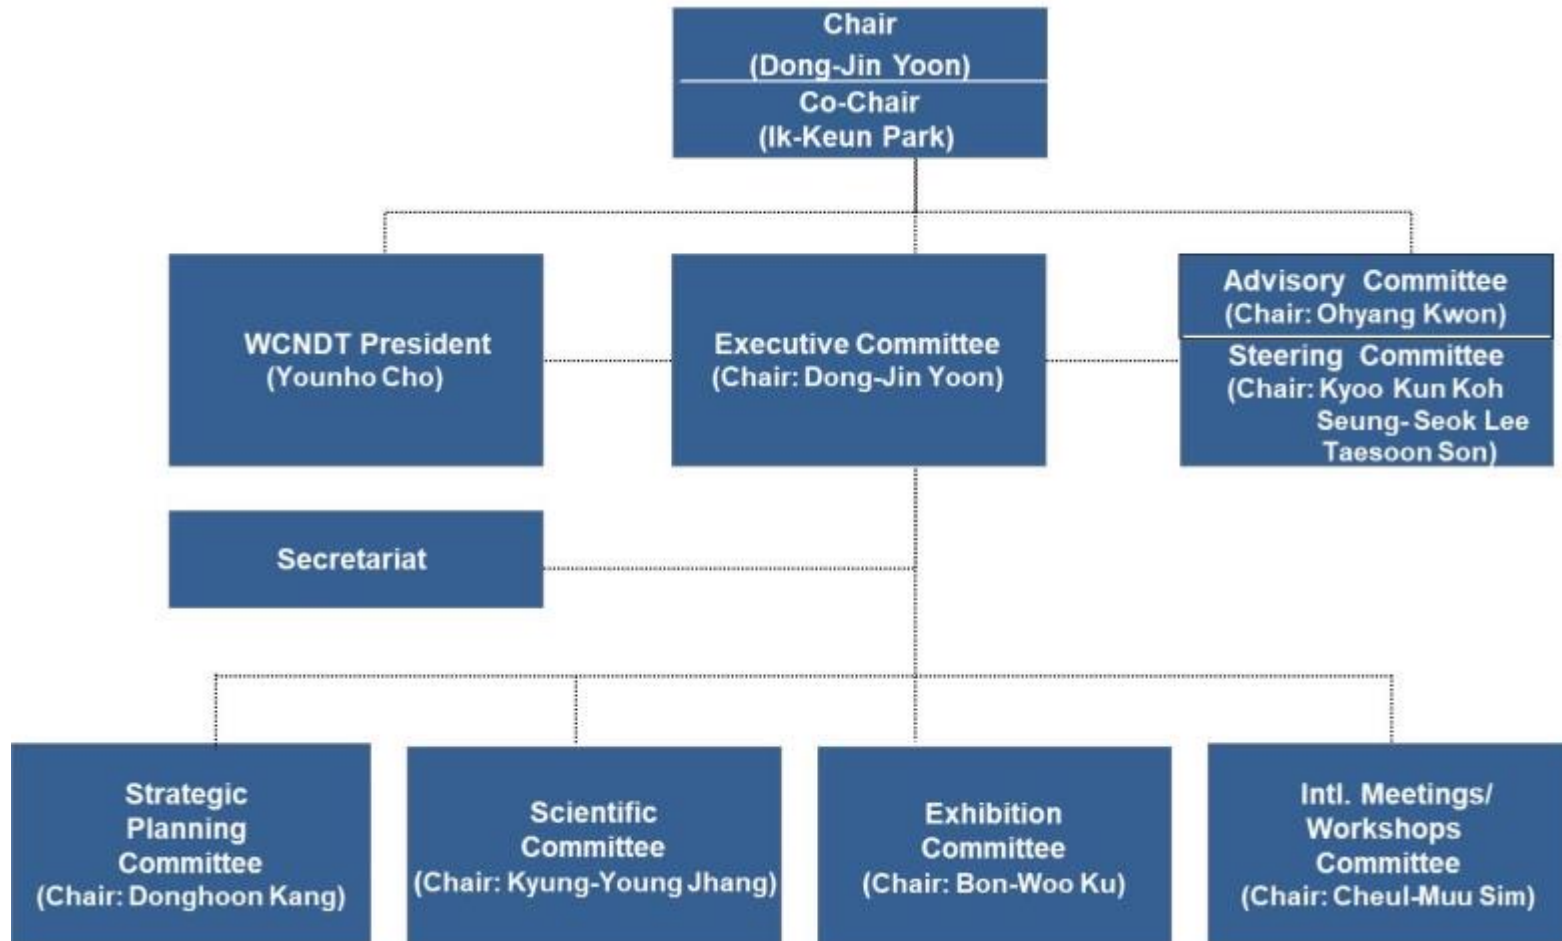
Chair
(Dong-Jin Yoon)
Co-Chair
(Ik-Keun Park)

WCNDT President
(Younho Cho)

Executive Committee
(Chair: Dong-Jin Yoon)

Advisory Committee
(Chair: Ohyang Kwon)
Steering Committee
(Chair: Kyoo Kun Koh
Seung-Seok Lee
Taesoon Son)

Secretariat

Strategic Planning Committee
(Chair: Donghoon Kang)

Scientific Committee
(Chair: Kyung-Young Jhang)

Exhibition Committee
(Chair: Bon-Woo Ku)

Intl. Meetings/ Workshops Committee
(Chair: Cheul-Muu Sim)